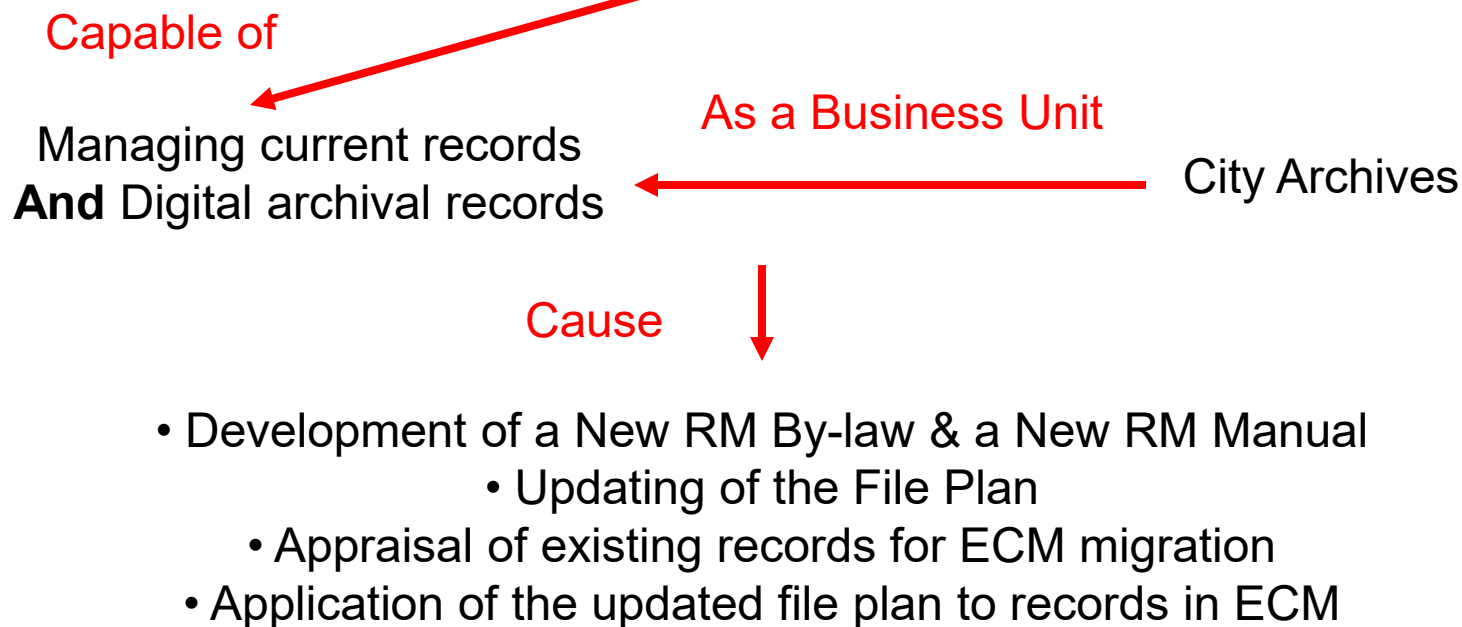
Capable of

Managing current records
**And** Digital archival records

As a Business Unit

City Archives

Cause

• Development of a New RM By-law & a New RM Manual
• Updating of the File Plan
• Appraisal of existing records for ECM migration
• Application of the updated file plan to records in ECM